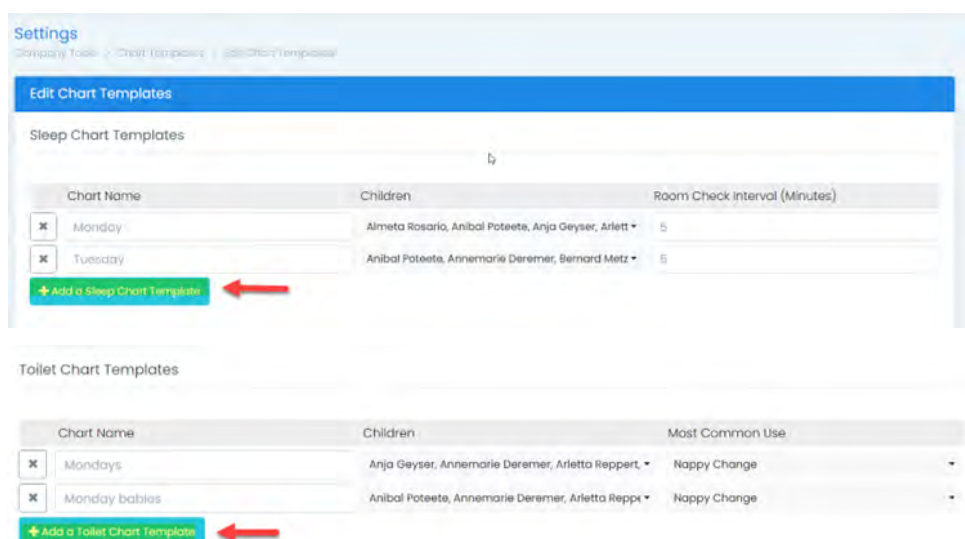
Settings
Company Tools > Chart Templates > Edit Chart Templates

Edit Chart Templates

Sleep Chart Templates

| | Chart Name | Children | Room Check Interval (Minutes) |
|---|---|---|---|
| × | Monday | Almeta Rosario, Anibal Poteete, Anja Geyser, Arlett ▾ | 5 |
| × | Tuesday | Anibal Poteete, Annemarie Deremer, Bernard Metz ▾ | 5 |

+ Add a Sleep Chart Template

Toilet Chart Templates

| | Chart Name | Children | Most Common Use |
|---|---|---|---|
| × | Mondays | Anja Geyser, Annemarie Deremer, Arletta Reppert, ▾ | Nappy Change ▾ |
| × | Monday babies | Anibal Poteete, Annemarie Deremer, Arletta Reppe ▾ | Nappy Change ▾ |

+ Add a Toilet Chart Template